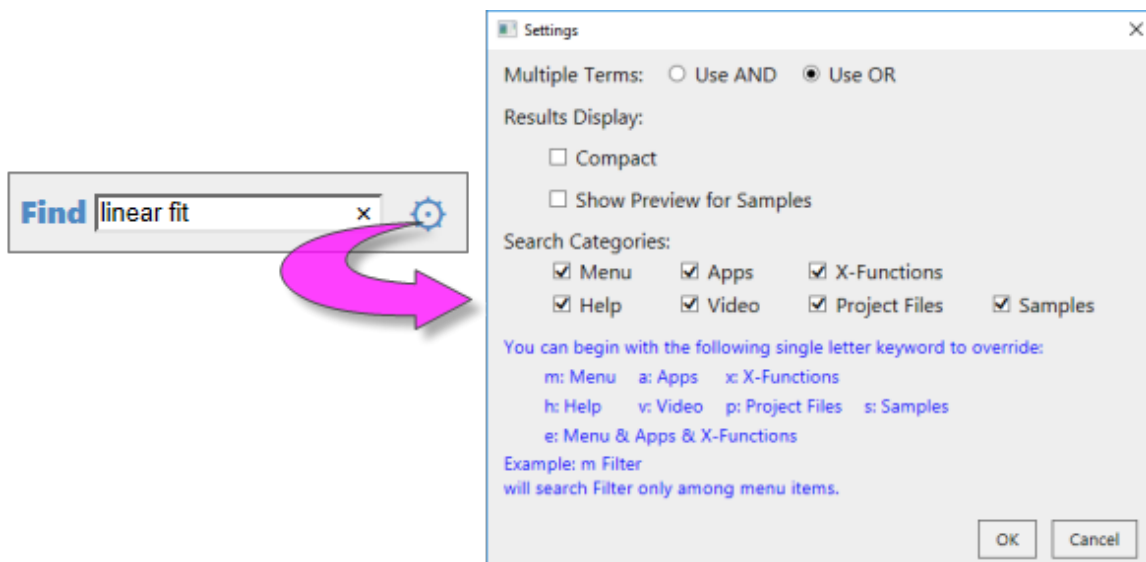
Find linear fit ×

Settings ×

Multiple Terms: ○ Use AND ◉ Use OR

Results Display:

☐ Compact

☐ Show Preview for Samples

Search Categories:

☑ Menu ☑ Apps ☑ X-Functions

☑ Help ☑ Video ☑ Project Files ☑ Samples

You can begin with the following single letter keyword to override:

m: Menu a: Apps x: X-Functions

h: Help v: Video p: Project Files s: Samples

e: Menu & Apps & X-Functions

Example: m Filter
will search Filter only among menu items.

OK Cancel